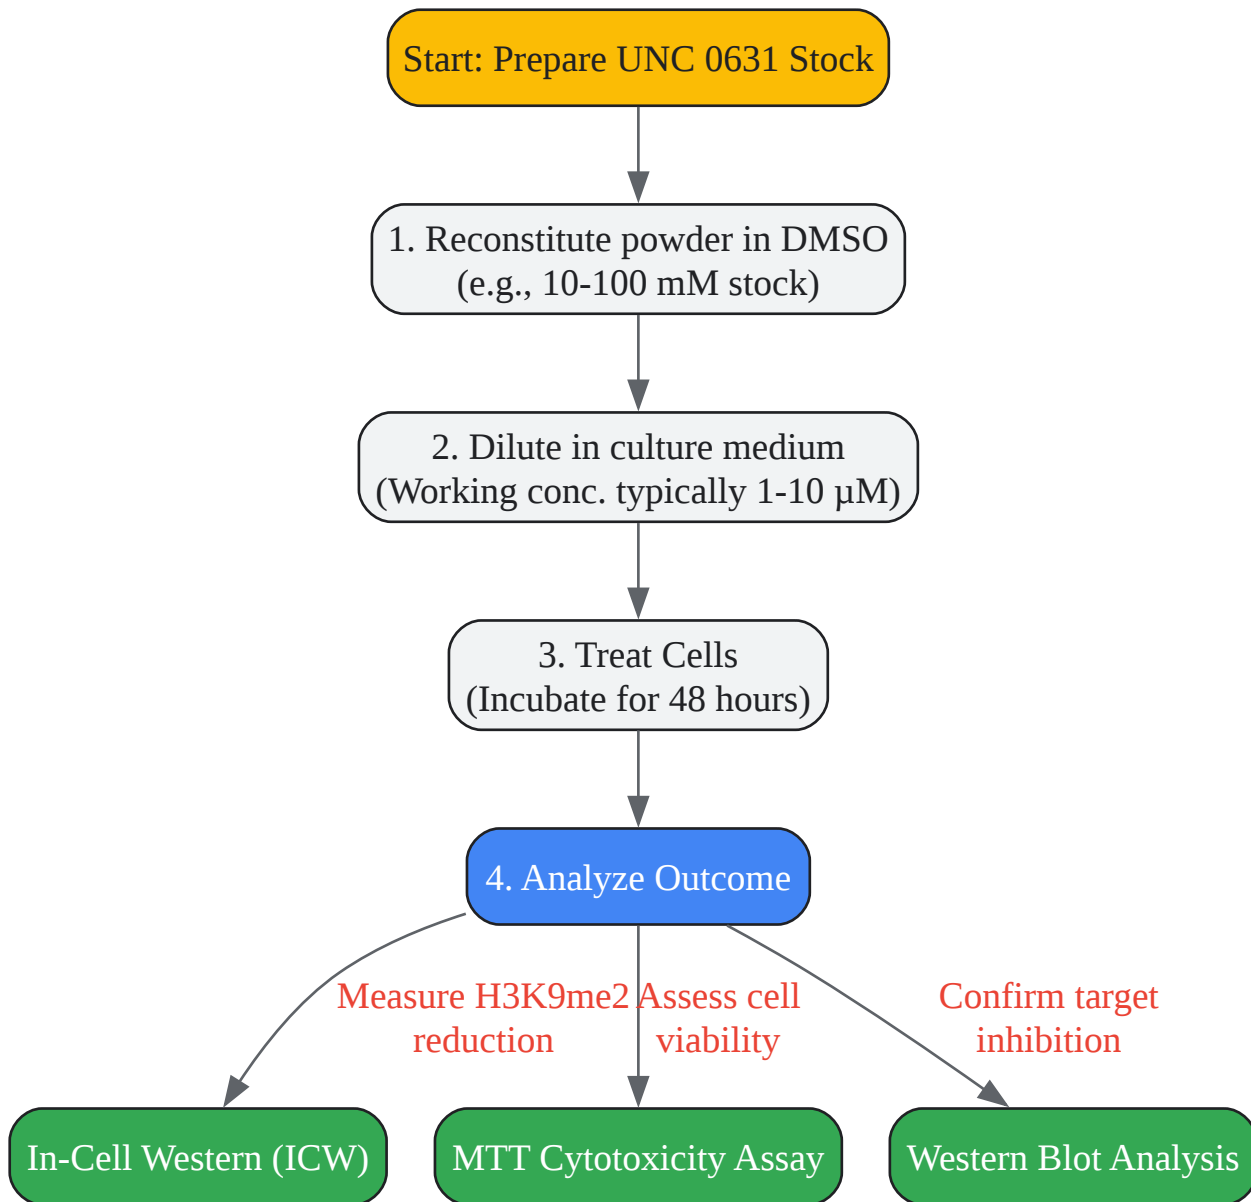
Start: Prepare UNC 0631 Stock

1. Reconstitute powder in DMSO (e.g., 10-100 mM stock)

2. Dilute in culture medium (Working conc. typically 1-10 µM)

3. Treat Cells (Incubate for 48 hours)

4. Analyze Outcome

Measure H3K9me2 reduction

Assess cell viability

Confirm target inhibition

In-Cell Western (ICW)

MTT Cytotoxicity Assay

Western Blot Analysis